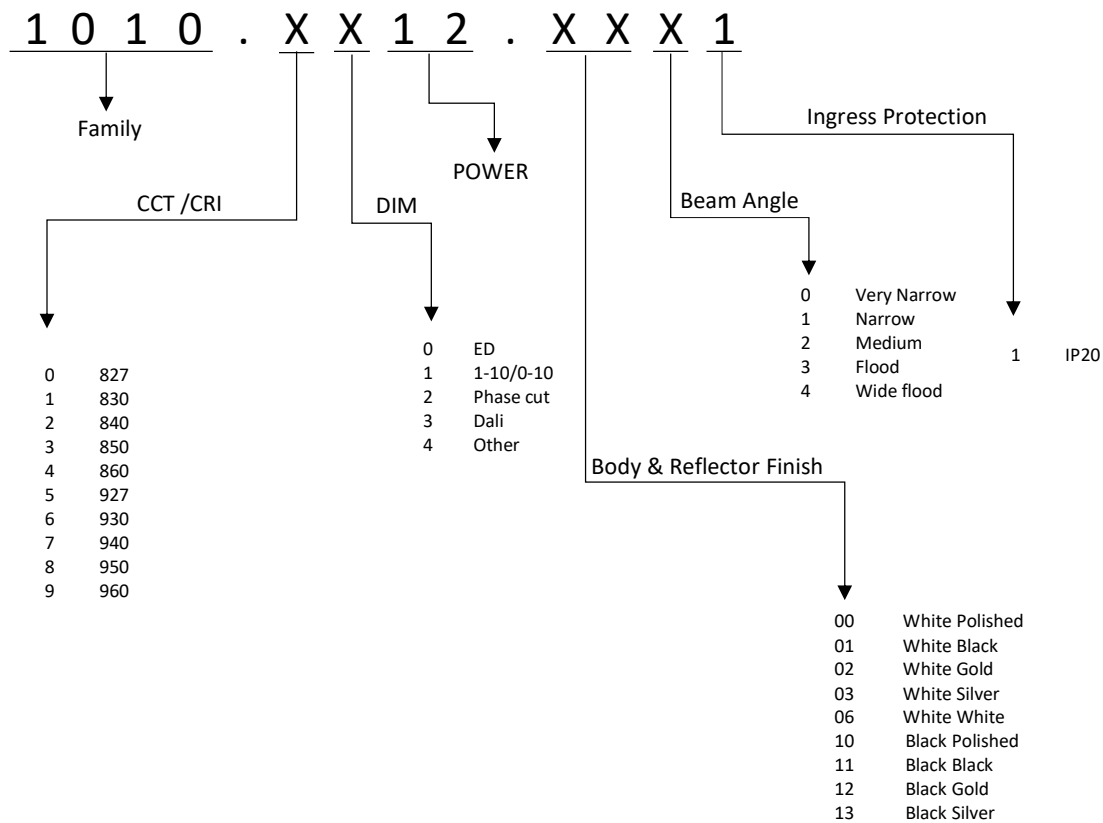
1 0 1 0 . X X 1 2 . X X X 1

Family

POWER

Ingress Protection

CCT /CRI

DIM

Beam Angle

0 Very Narrow
1 Narrow
2 Medium
3 Flood
4 Wide flood

1 IP20

0 827
1 830
2 840
3 850
4 860
5 927
6 930
7 940
8 950
9 960

0 ED
1 1-10/0-10
2 Phase cut
3 Dali
4 Other

Body & Reflector Finish

00 White Polished
01 White Black
02 White Gold
03 White Silver
06 White White
10 Black Polished
11 Black Black
12 Black Gold
13 Black Silver